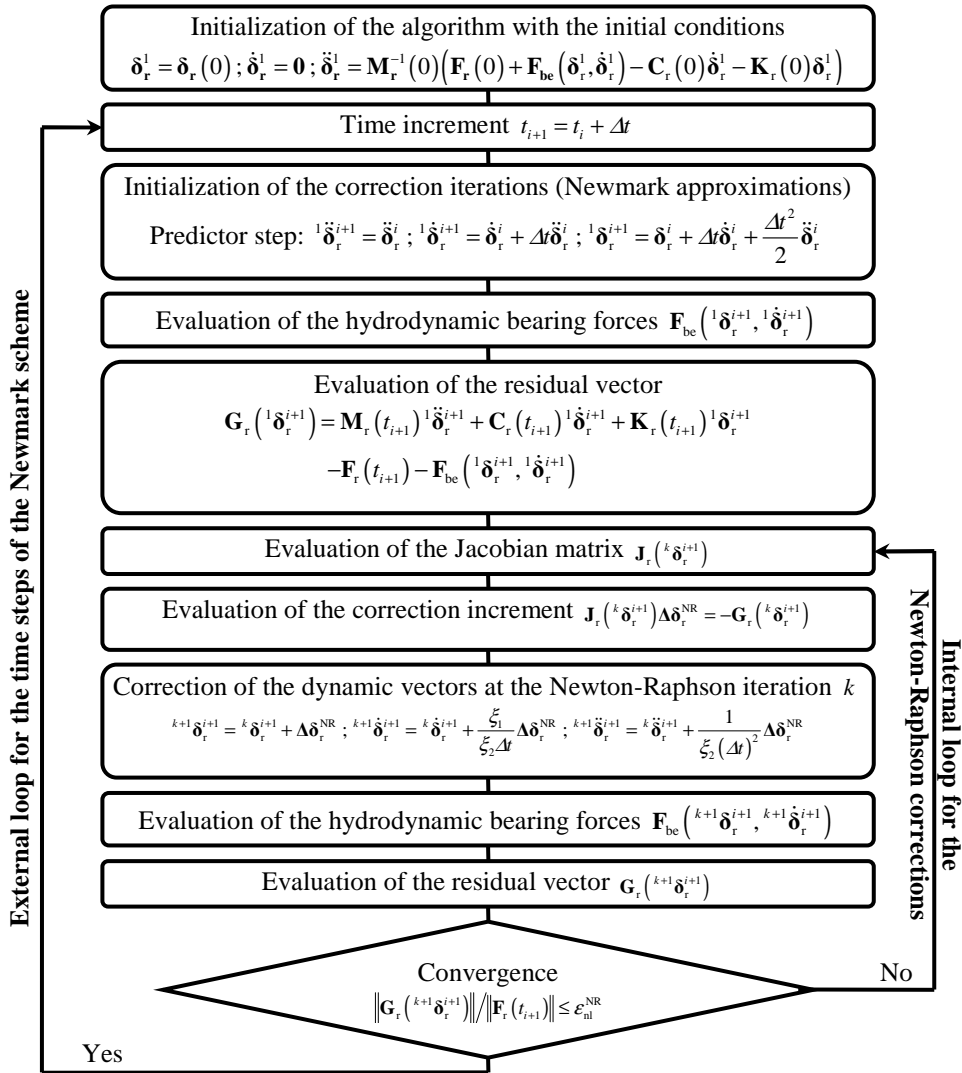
Initialization of the algorithm with the initial conditions

$\boldsymbol{\delta}_{\mathbf{r}}^{1} = \boldsymbol{\delta}_{\mathbf{r}}(0)$ ; $\dot{\boldsymbol{\delta}}_{\mathbf{r}}^{1} = \mathbf{0}$ ; $\ddot{\boldsymbol{\delta}}_{\mathbf{r}}^{1} = \mathbf{M}_{\mathbf{r}}^{-1}(0)\left(\mathbf{F}_{\mathbf{r}}(0) + \mathbf{F}_{\mathbf{be}}\left(\boldsymbol{\delta}_{\mathrm{r}}^{1}, \dot{\boldsymbol{\delta}}_{\mathrm{r}}^{1}\right) - \mathbf{C}_{\mathrm{r}}(0)\dot{\boldsymbol{\delta}}_{\mathrm{r}}^{1} - \mathbf{K}_{\mathrm{r}}(0)\boldsymbol{\delta}_{\mathrm{r}}^{1}\right)$

Time increment $t_{i+1} = t_i + \Delta t$

Initialization of the correction iterations (Newmark approximations)

Predictor step: ${}^{1}\ddot{\boldsymbol{\delta}}_{\mathrm{r}}^{i+1} = \ddot{\boldsymbol{\delta}}_{\mathrm{r}}^{i}$ ; ${}^{1}\dot{\boldsymbol{\delta}}_{\mathrm{r}}^{i+1} = \dot{\boldsymbol{\delta}}_{\mathrm{r}}^{i} + \Delta t\ddot{\boldsymbol{\delta}}_{\mathrm{r}}^{i}$ ; ${}^{1}\boldsymbol{\delta}_{\mathrm{r}}^{i+1} = \boldsymbol{\delta}_{\mathrm{r}}^{i} + \Delta t\dot{\boldsymbol{\delta}}_{\mathrm{r}}^{i} + \frac{\Delta t^{2}}{2}\ddot{\boldsymbol{\delta}}_{\mathrm{r}}^{i}$

Evaluation of the hydrodynamic bearing forces $\mathbf{F}_{\mathrm{be}}\left({}^{1}\boldsymbol{\delta}_{\mathrm{r}}^{i+1}, {}^{1}\dot{\boldsymbol{\delta}}_{\mathrm{r}}^{i+1}\right)$

Evaluation of the residual vector

$\mathbf{G}_{\mathrm{r}}\left({}^{1}\boldsymbol{\delta}_{\mathrm{r}}^{i+1}\right) = \mathbf{M}_{\mathrm{r}}(t_{i+1})\,{}^{1}\ddot{\boldsymbol{\delta}}_{\mathrm{r}}^{i+1} + \mathbf{C}_{\mathrm{r}}(t_{i+1})\,{}^{1}\dot{\boldsymbol{\delta}}_{\mathrm{r}}^{i+1} + \mathbf{K}_{\mathrm{r}}(t_{i+1})\,{}^{1}\boldsymbol{\delta}_{\mathrm{r}}^{i+1}$
$-\mathbf{F}_{\mathrm{r}}(t_{i+1}) - \mathbf{F}_{\mathrm{be}}\left({}^{1}\boldsymbol{\delta}_{\mathrm{r}}^{i+1}, {}^{1}\dot{\boldsymbol{\delta}}_{\mathrm{r}}^{i+1}\right)$

Evaluation of the Jacobian matrix $\mathbf{J}_{\mathrm{r}}\left({}^{k}\boldsymbol{\delta}_{\mathrm{r}}^{i+1}\right)$

Evaluation of the correction increment $\mathbf{J}_{\mathrm{r}}\left({}^{k}\boldsymbol{\delta}_{\mathrm{r}}^{i+1}\right)\boldsymbol{\Delta\delta}_{\mathrm{r}}^{\mathrm{NR}} = -\mathbf{G}_{\mathrm{r}}\left({}^{k}\boldsymbol{\delta}_{\mathrm{r}}^{i+1}\right)$

Correction of the dynamic vectors at the Newton-Raphson iteration $k$

${}^{k+1}\boldsymbol{\delta}_{\mathrm{r}}^{i+1} = {}^{k}\boldsymbol{\delta}_{\mathrm{r}}^{i+1} + \boldsymbol{\Delta\delta}_{\mathrm{r}}^{\mathrm{NR}}$ ; ${}^{k+1}\dot{\boldsymbol{\delta}}_{\mathrm{r}}^{i+1} = {}^{k}\dot{\boldsymbol{\delta}}_{\mathrm{r}}^{i+1} + \frac{\xi_1}{\xi_2\Delta t}\boldsymbol{\Delta\delta}_{\mathrm{r}}^{\mathrm{NR}}$ ; ${}^{k+1}\ddot{\boldsymbol{\delta}}_{\mathrm{r}}^{i+1} = {}^{k}\ddot{\boldsymbol{\delta}}_{\mathrm{r}}^{i+1} + \frac{1}{\xi_2(\Delta t)^2}\boldsymbol{\Delta\delta}_{\mathrm{r}}^{\mathrm{NR}}$

Evaluation of the hydrodynamic bearing forces $\mathbf{F}_{\mathrm{be}}\left({}^{k+1}\boldsymbol{\delta}_{\mathrm{r}}^{i+1}, {}^{k+1}\dot{\boldsymbol{\delta}}_{\mathrm{r}}^{i+1}\right)$

Evaluation of the residual vector $\mathbf{G}_{\mathrm{r}}\left({}^{k+1}\boldsymbol{\delta}_{\mathrm{r}}^{i+1}\right)$

Convergence
$\left\|\mathbf{G}_{\mathrm{r}}\left({}^{k+1}\boldsymbol{\delta}_{\mathrm{r}}^{i+1}\right)\right\| / \left\|\mathbf{F}_{\mathrm{r}}(t_{i+1})\right\| \le \varepsilon_{\mathrm{nl}}^{\mathrm{NR}}$

No

Yes

External loop for the time steps of the Newmark scheme

Internal loop for the Newton-Raphson corrections